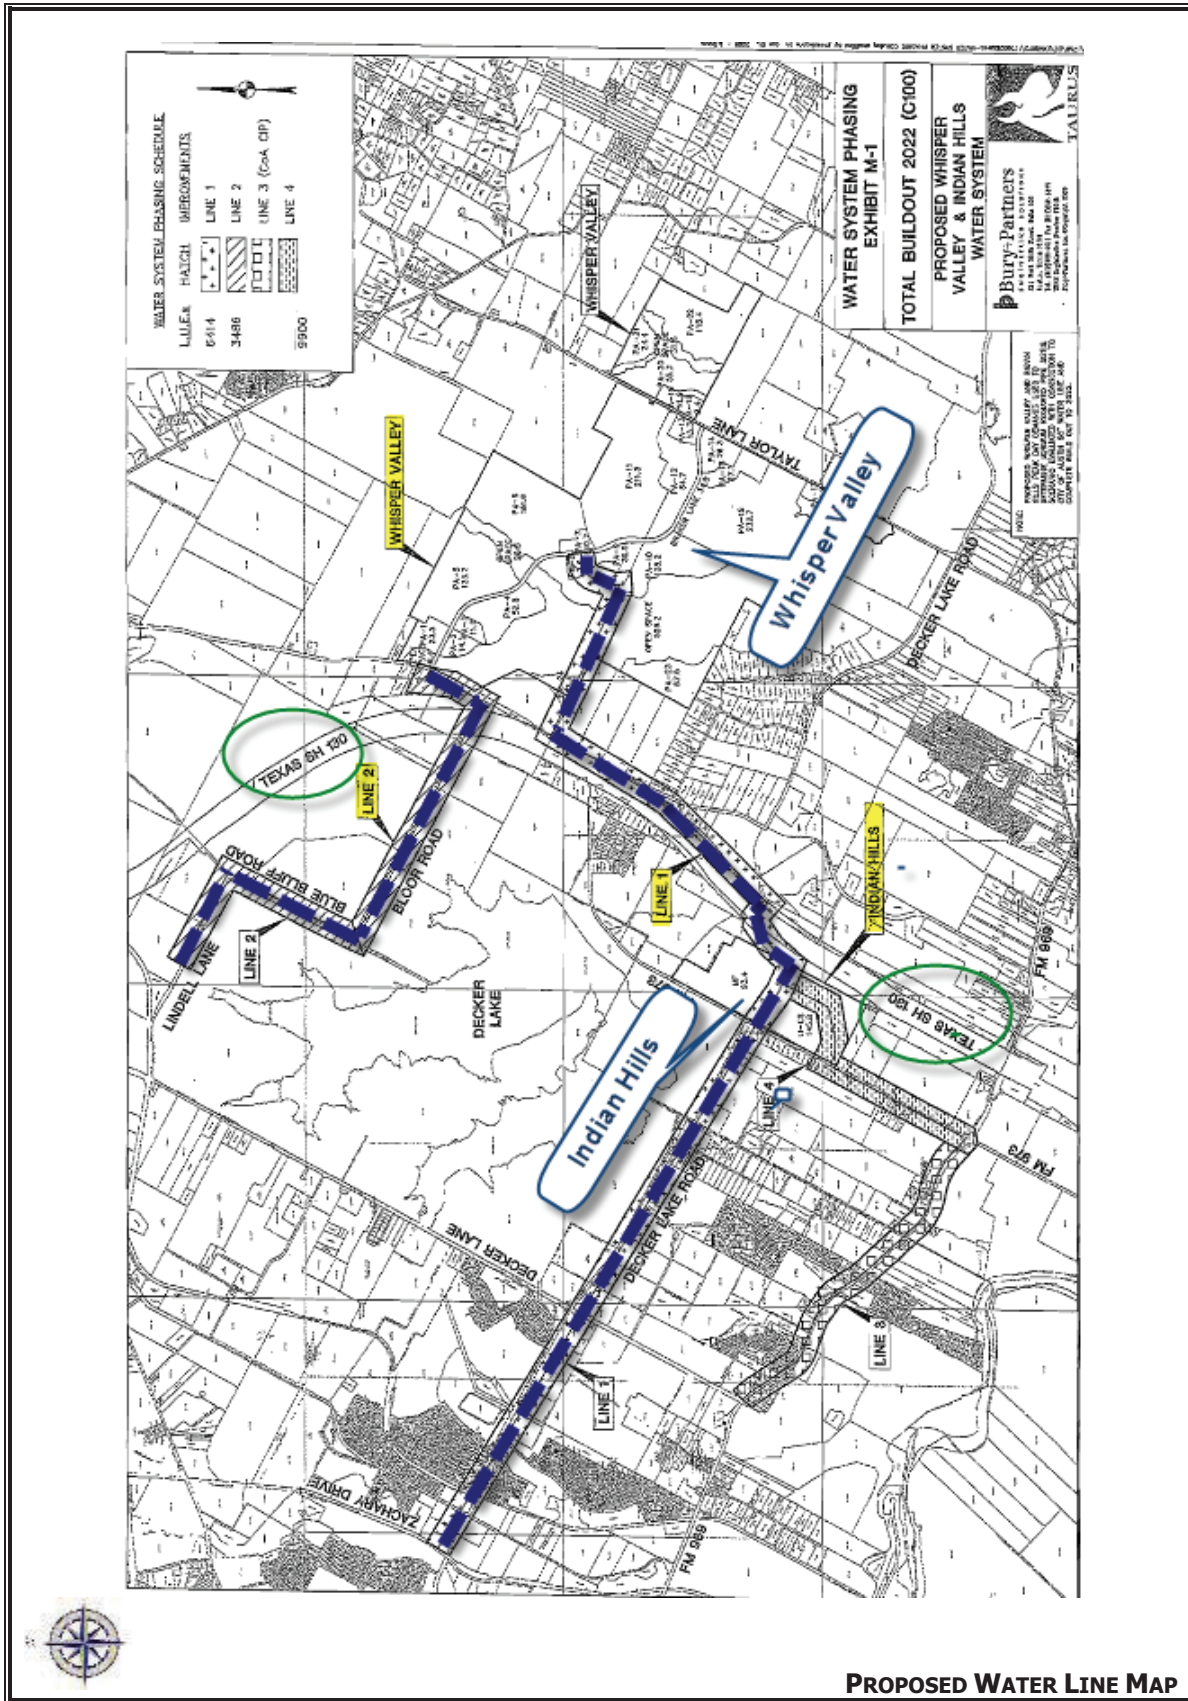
WATER SYSTEM PHASING SCHEDULE

| L.U.E.s | HATCH | IMPROVEMENTS |
|---|---|---|
| 6414 | | LINE 1 |
| 3486 | | LINE 2 |
| | | LINE 3 (CoA CIP) |
| 9900 | | LINE 4 |

WATER SYSTEM PHASING EXHIBIT M-1

TOTAL BUILDOUT 2022 (C100)

PROPOSED WHISPER VALLEY & INDIAN HILLS WATER SYSTEM

Bury+Partners

TAURUS

NOTE:

WHISPER VALLEY

WHISPER VALLEY

TAYLOR LANE

Whisper Valley

DECKER LAKE ROAD

TEXAS SH 130

LINE 2

BLUE BLUFF ROAD

BLOOR ROAD

LINE 2

LINDELL LANE

LINE 1

INDIAN HILLS

TEXAS SH 130

FM 969

DECKER LAKE

Indian Hills

LINE 4

FM 973

DECKER LANE

DECKER LAKE ROAD

LINE 3

LINE 1

ZACHARY DRIVE

FM 969

PROPOSED WATER LINE MAP